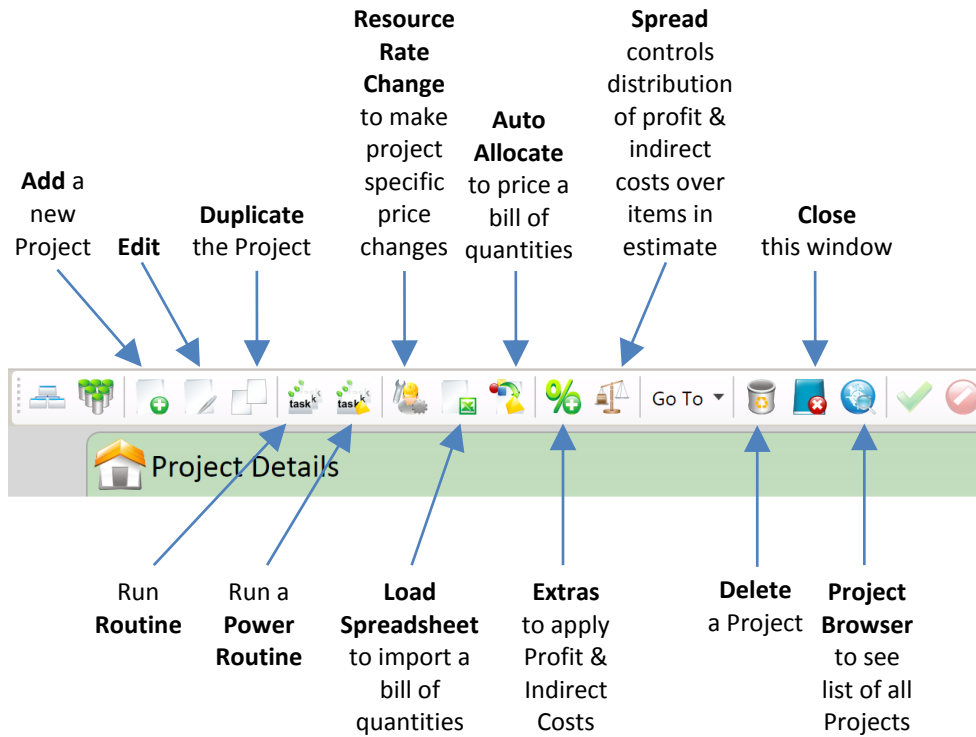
Add a new Project

Edit

Duplicate the Project

Resource Rate Change to make project specific price changes

Auto Allocate to price a bill of quantities

Spread controls distribution of profit & indirect costs over items in estimate

Close this window

task task Go To

Project Details

Run Routine

Run a Power Routine

Load Spreadsheet to import a bill of quantities

Extras to apply Profit & Indirect Costs

Delete a Project

Project Browser to see list of all Projects